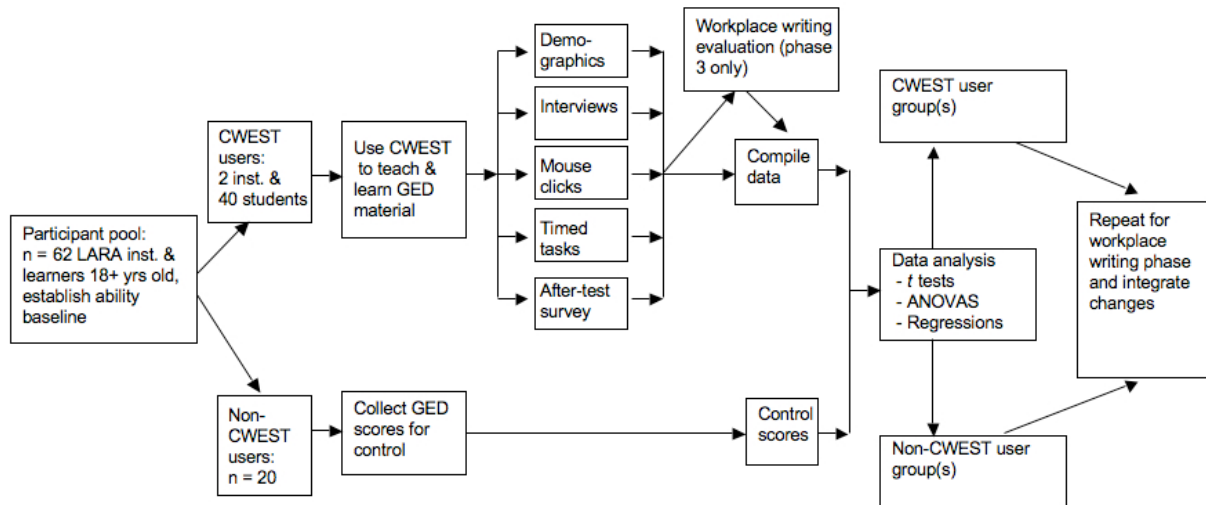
Participant pool: n = 62 LARA inst. & learners 18+ yrs old, establish ability baseline

CWEST users: 2 inst. & 40 students

Use CWEST to teach & learn GED material

Demographics

Interviews

Mouse clicks

Timed tasks

After-test survey

Workplace writing evaluation (phase 3 only)

Compile data

Non-CWEST users: n = 20

Collect GED scores for control

Control scores

CWEST user group(s)

Data analysis
- $t$ tests
- ANOVAS
- Regressions

Non-CWEST user group(s)

Repeat for workplace writing phase and integrate changes